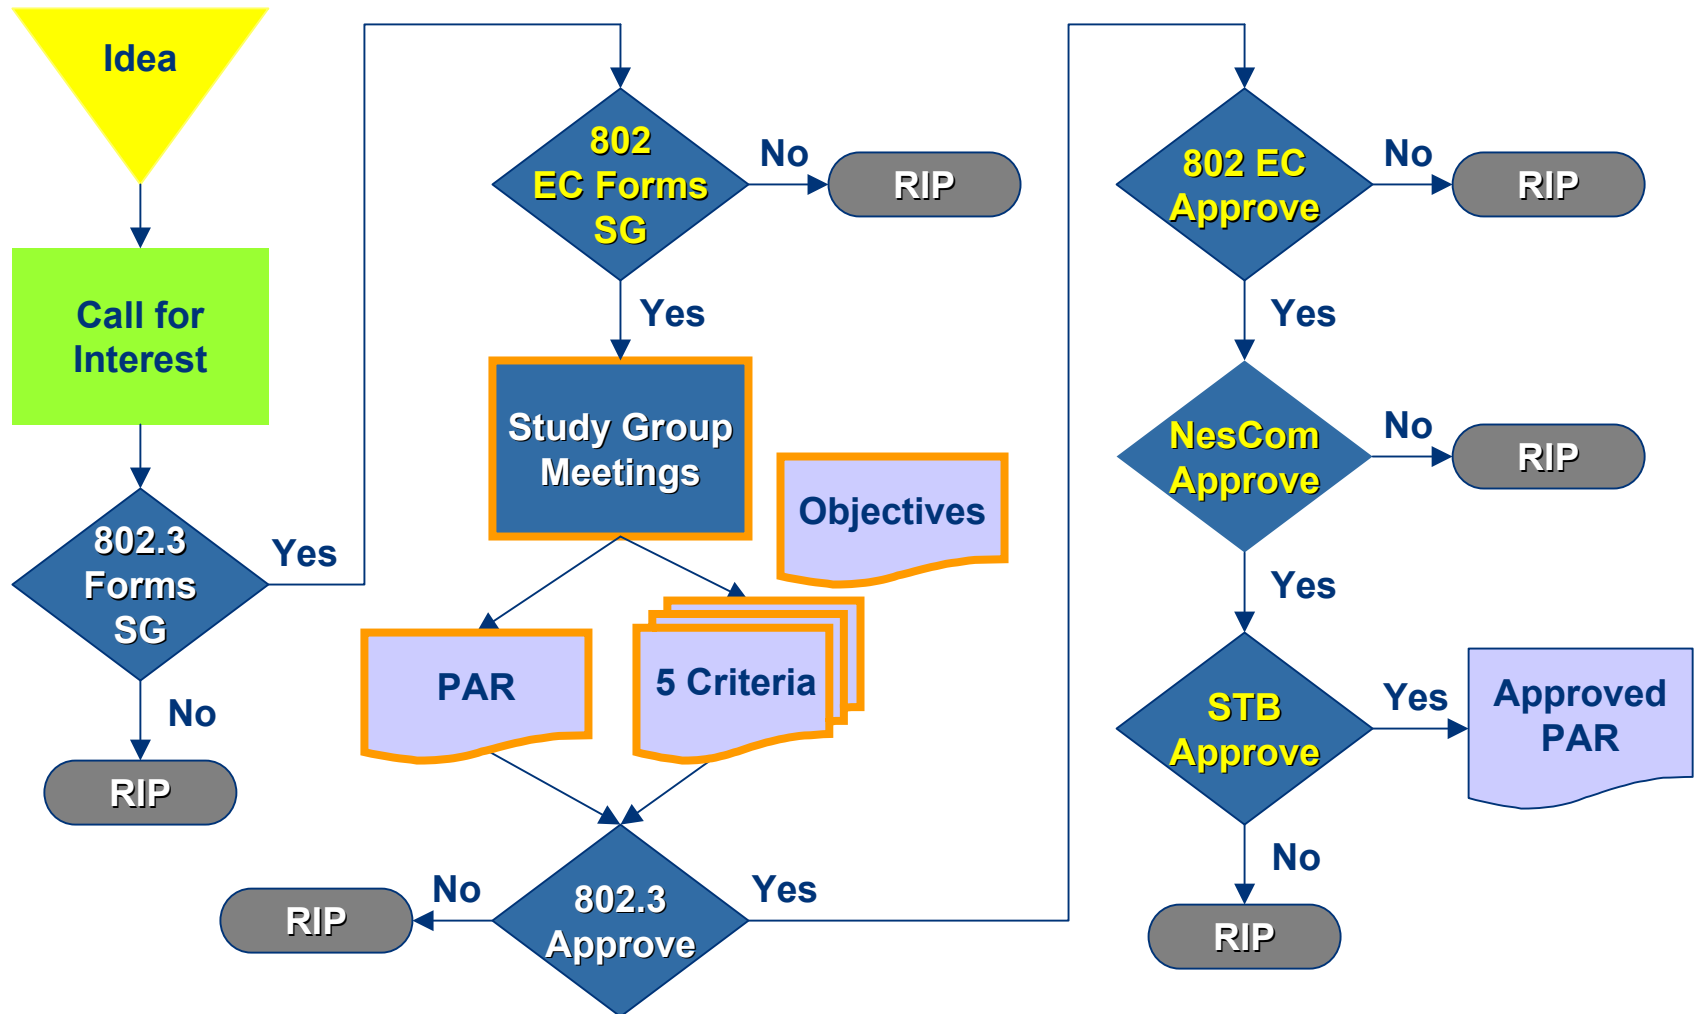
Idea

Call for Interest

802.3 Forms SG

Yes

No

RIP

802 EC Forms SG

No

RIP

Yes

Study Group Meetings

Objectives

PAR

5 Criteria

802.3 Approve

No

RIP

Yes

802 EC Approve

No

RIP

Yes

NesCom Approve

No

RIP

Yes

STB Approve

Yes

Approved PAR

No

RIP